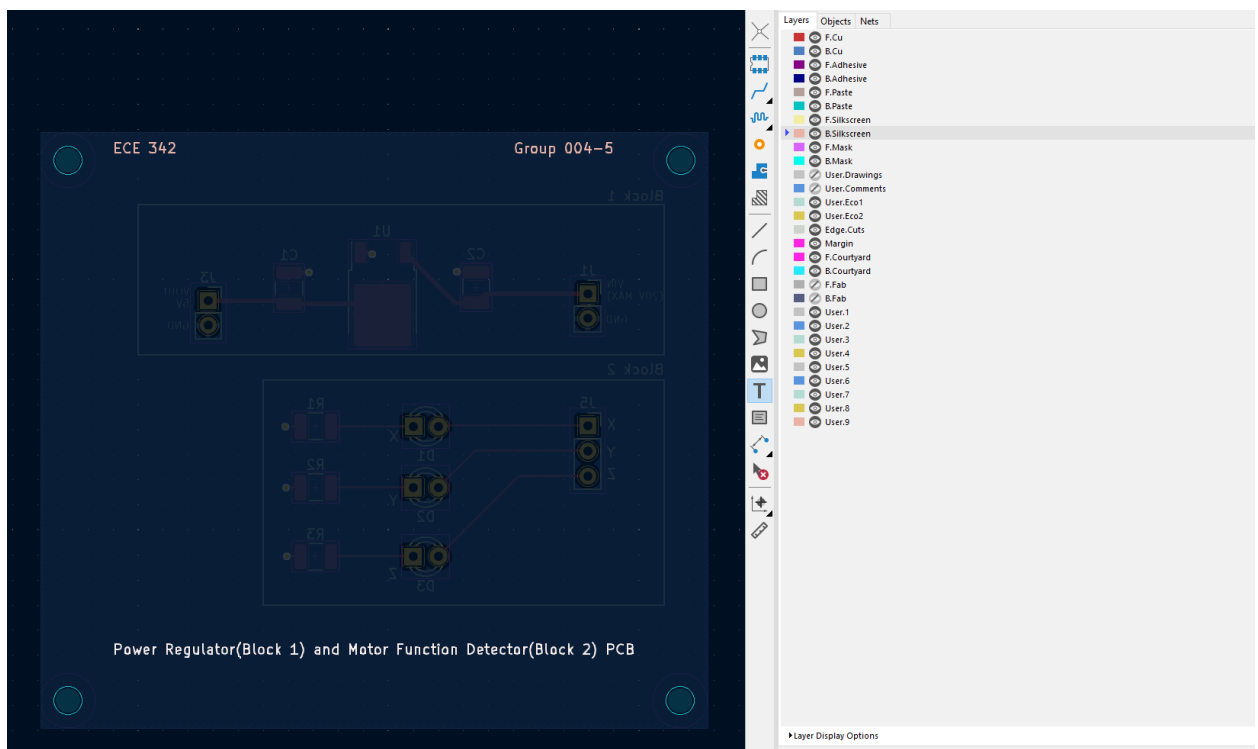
ECE 342

Group 004-5

Block 1

U1

C1

C2

J3

J1

Block 2

R1

J5

X

Y

Z

D1

R2

D2

R3

D3

Power Regulator(Block 1) and Motor Function Detector(Block 2) PCB

Layers Objects Nets

F.Cu
B.Cu
F.Adhesive
B.Adhesive
F.Paste
B.Paste
F.Silkscreen
B.Silkscreen
F.Mask
B.Mask
User.Drawings
User.Comments
User.Eco1
User.Eco2
Edge.Cuts
Margin
F.Courtyard
B.Courtyard
F.Fab
B.Fab
User.1
User.2
User.3
User.4
User.5
User.6
User.7
User.8
User.9

Layer Display Options